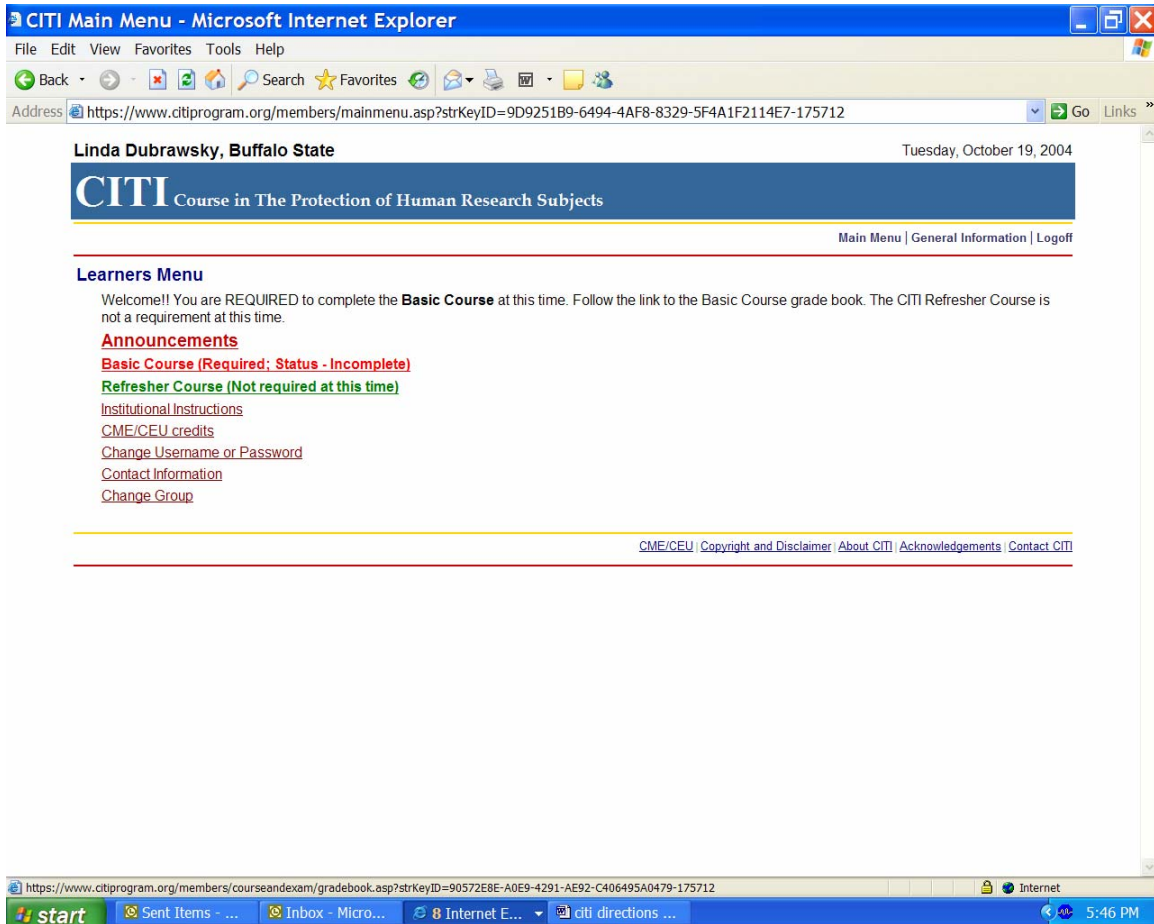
CITI Main Menu - Microsoft Internet Explorer

File Edit View Favorites Tools Help

Back Search Favorites

Address https://www.citiprogram.org/members/mainmenu.asp?strKeyID=9D9251B9-6494-4AF8-8329-5F4A1F2114E7-175712 Go Links

Linda Dubrawsky, Buffalo State

Tuesday, October 19, 2004

CITI Course in The Protection of Human Research Subjects

Main Menu | General Information | Logoff

Learners Menu

Welcome!! You are REQUIRED to complete the **Basic Course** at this time. Follow the link to the Basic Course grade book. The CITI Refresher Course is not a requirement at this time.

Announcements

Basic Course (Required; Status - Incomplete)

Refresher Course (Not required at this time)

Institutional Instructions

CME/CEU credits

Change Username or Password

Contact Information

Change Group

CME/CEU | Copyright and Disclaimer | About CITI | Acknowledgements | Contact CITI

https://www.citiprogram.org/members/courseandexam/gradebook.asp?strKeyID=90572E8E-A0E9-4291-AE92-C406495A0479-175712

Internet

start Sent Items - ... Inbox - Micro... 8 Internet E... citi directions ... 5:46 PM